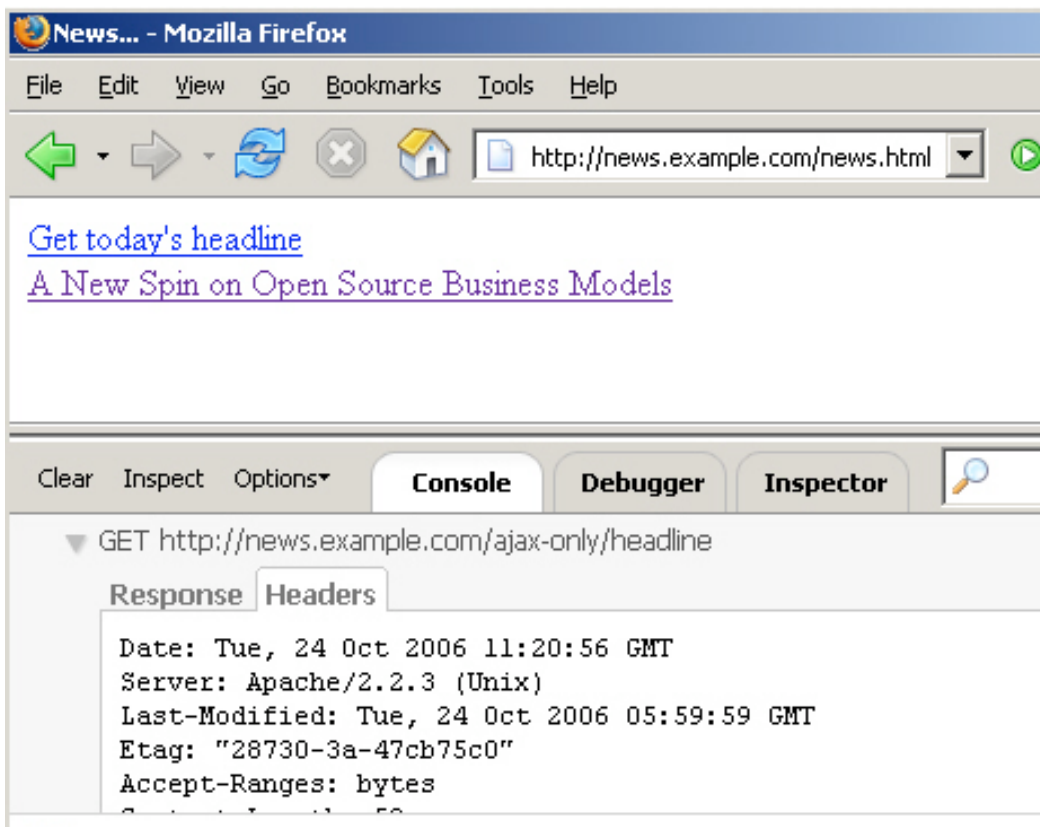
News... - Mozilla Firefox

File Edit View Go Bookmarks Tools Help

http://news.example.com/news.html

Get today's headline
A New Spin on Open Source Business Models

Clear Inspect Options▾ Console Debugger Inspector

GET http://news.example.com/ajax-only/headline

Response Headers

Date: Tue, 24 Oct 2006 11:20:56 GMT
Server: Apache/2.2.3 (Unix)
Last-Modified: Tue, 24 Oct 2006 05:59:59 GMT
Etag: "28730-3a-47cb75c0"
Accept-Ranges: bytes
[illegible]